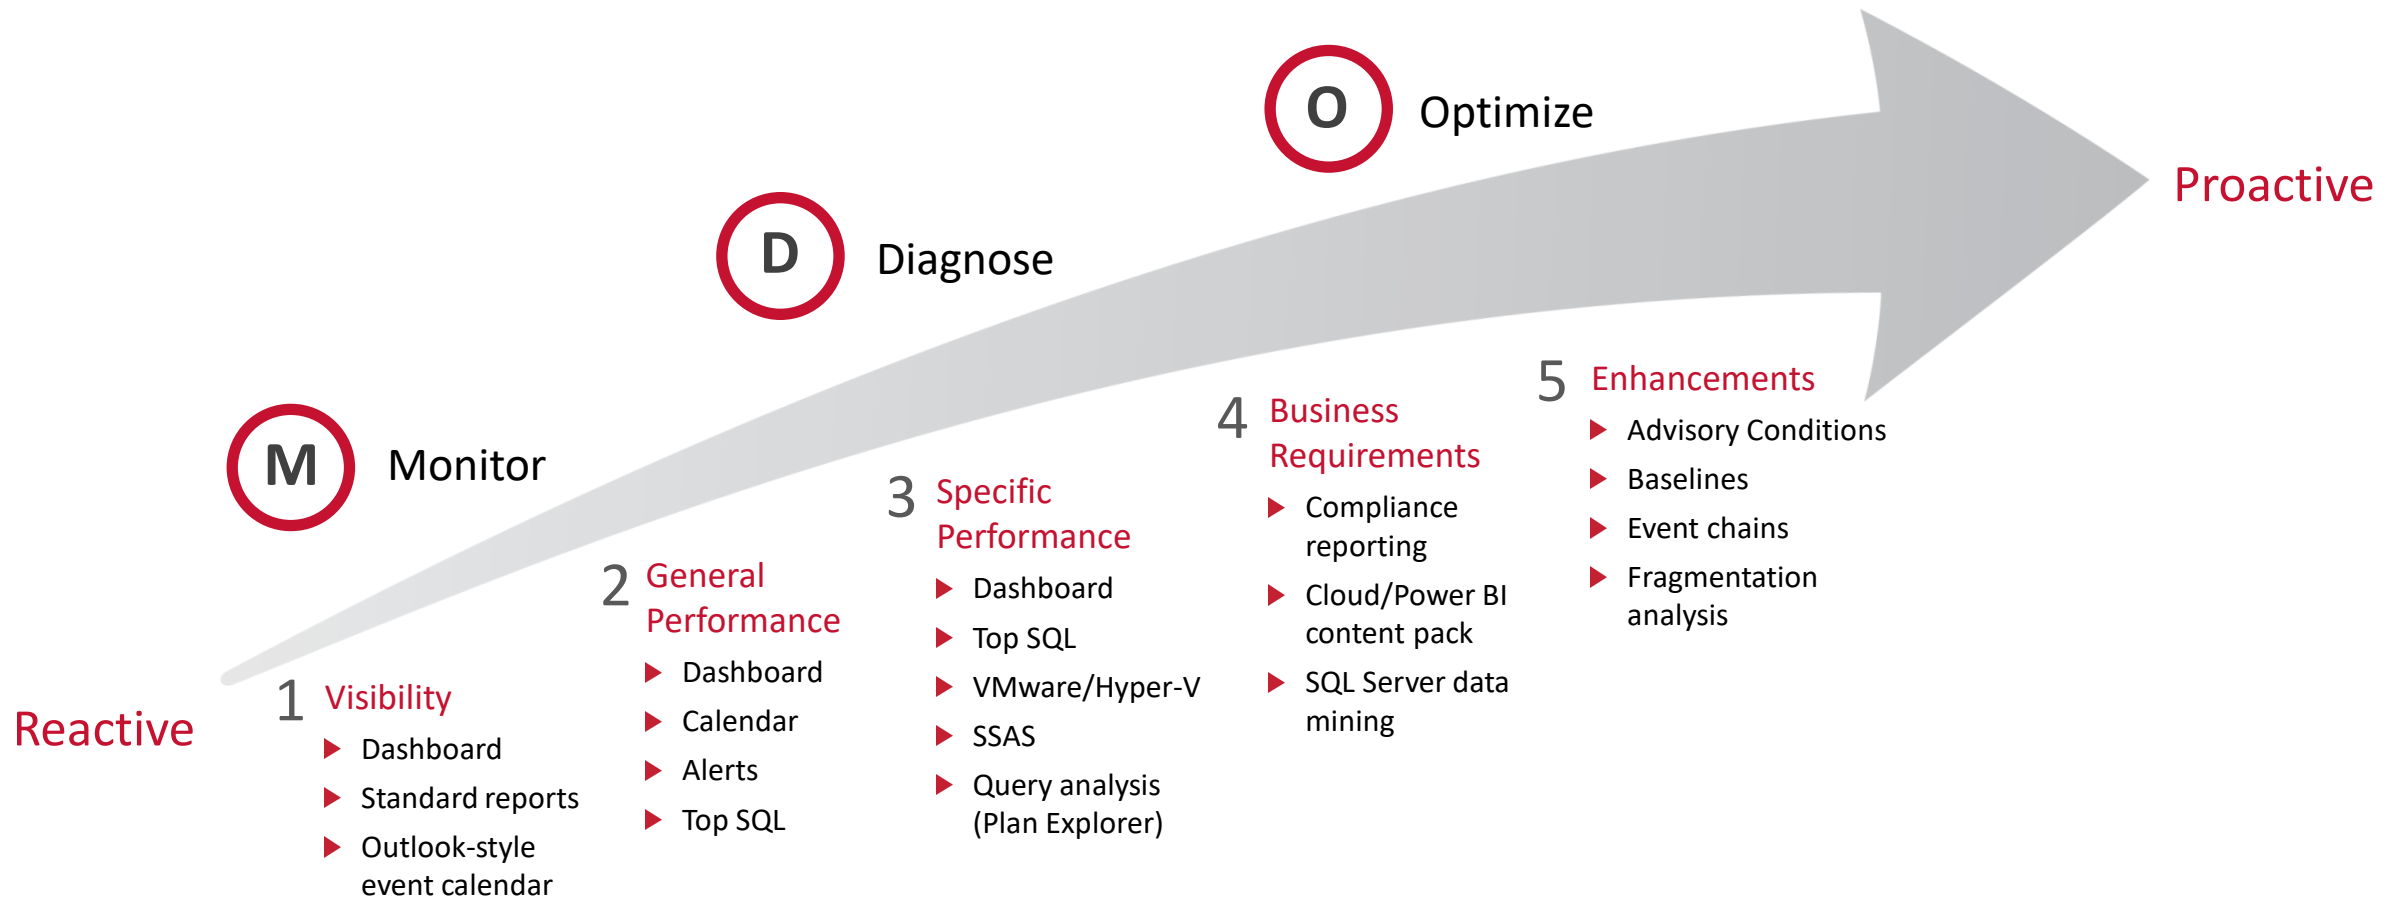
O Optimize

D Diagnose

Proactive

M Monitor

Reactive

1 Visibility
- Dashboard
- Standard reports
- Outlook-style event calendar

2 General Performance
- Dashboard
- Calendar
- Alerts
- Top SQL

3 Specific Performance
- Dashboard
- Top SQL
- VMware/Hyper-V
- SSAS
- Query analysis (Plan Explorer)

4 Business Requirements
- Compliance reporting
- Cloud/Power BI content pack
- SQL Server data mining

5 Enhancements
- Advisory Conditions
- Baselines
- Event chains
- Fragmentation analysis